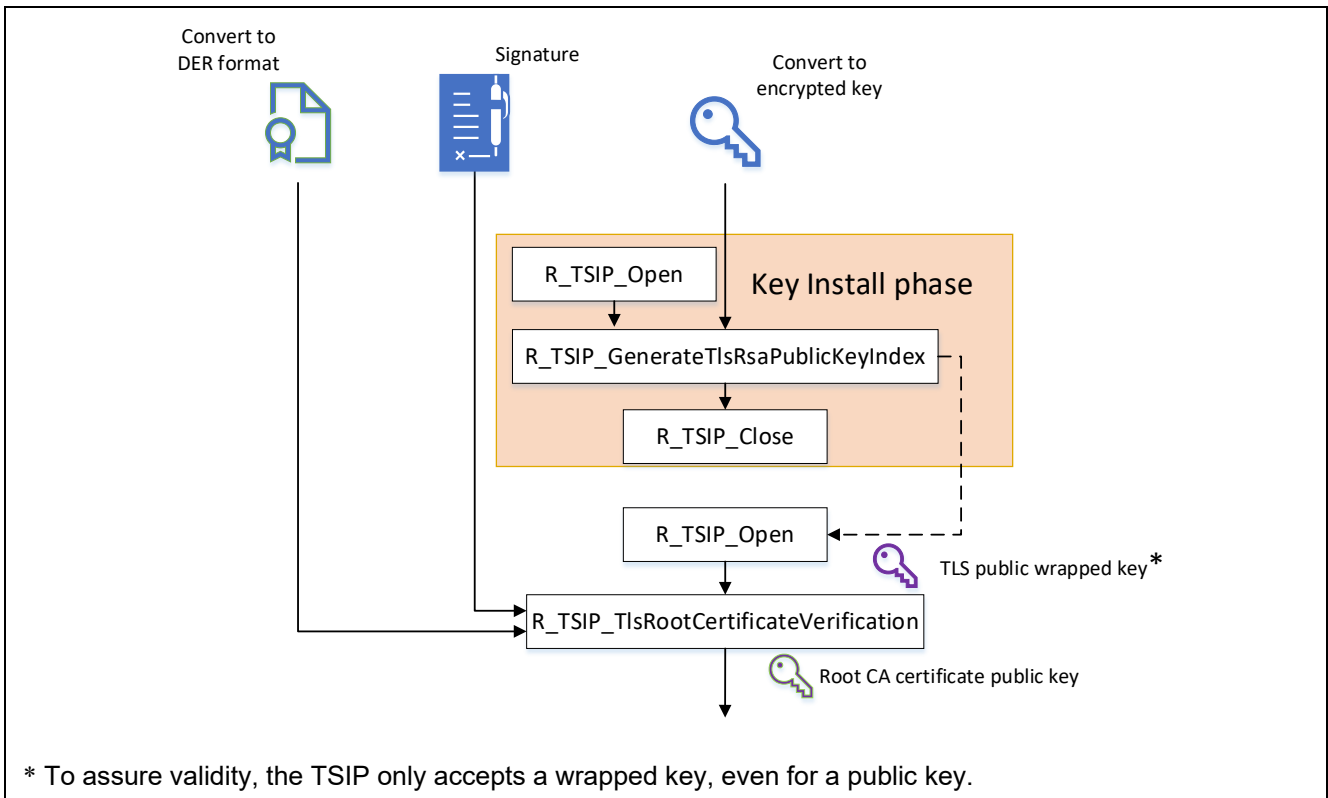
Convert to DER format

Signature

Convert to encrypted key

R_TSIP_Open

Key Install phase

R_TSIP_GenerateTlsRsaPublicKeyIndex

R_TSIP_Close

R_TSIP_Open

TLS public wrapped key*

R_TSIP_TlsRootCertificateVerification

Root CA certificate public key

* To assure validity, the TSIP only accepts a wrapped key, even for a public key.